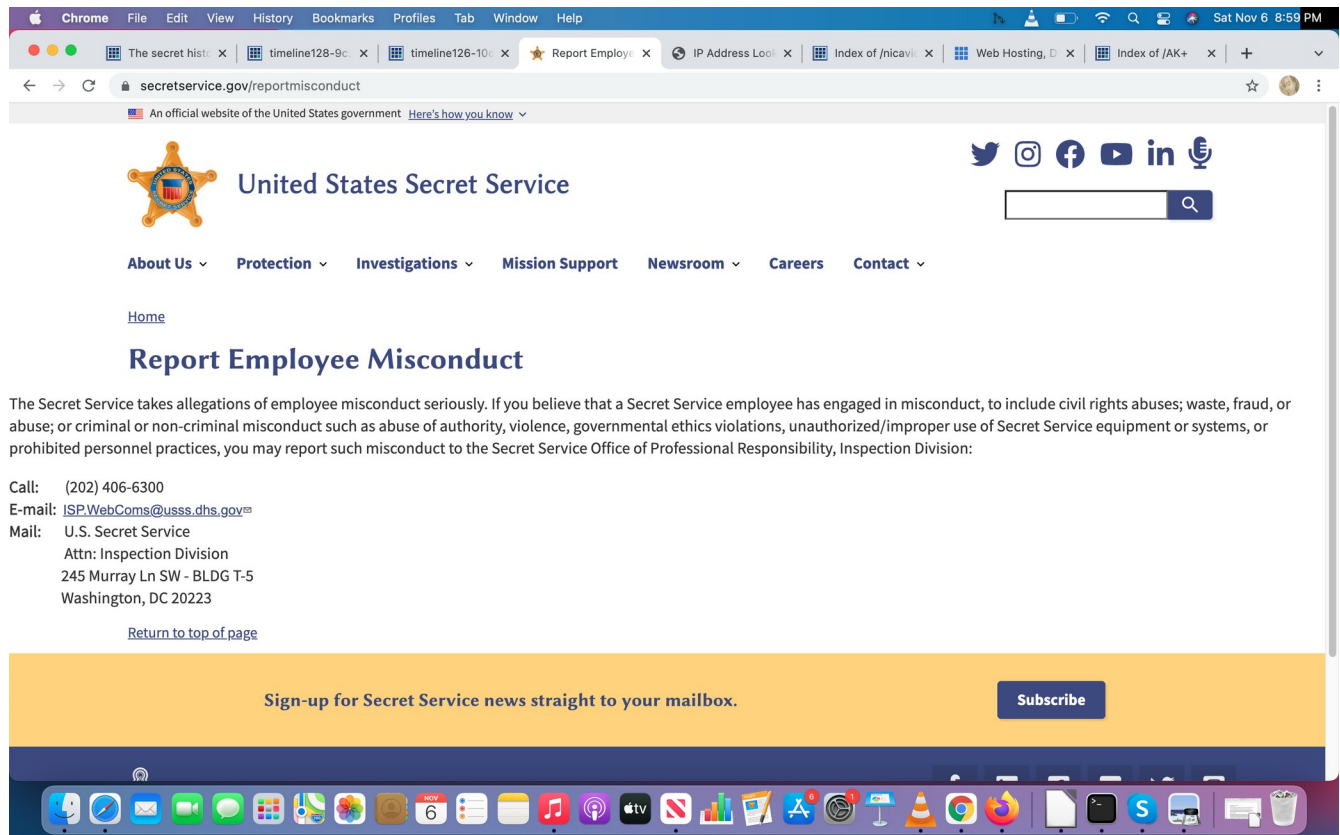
Chrome File Edit View History Bookmarks Profiles Tab Window Help
Sat Nov 6 8:59 PM

The secret hist ×
timeline128-9c ×
timeline126-10 ×
Report Employe ×
IP Address Look ×
Index of /nicavi ×
Web Hosting, D ×
Index of /AK+ ×

secretservice.gov/reportmisconduct

An official website of the United States government Here's how you know

United States Secret Service

About Us Protection Investigations Mission Support Newsroom Careers Contact

Home

Report Employee Misconduct

The Secret Service takes allegations of employee misconduct seriously. If you believe that a Secret Service employee has engaged in misconduct, to include civil rights abuses; waste, fraud, or abuse; or criminal or non-criminal misconduct such as abuse of authority, violence, governmental ethics violations, unauthorized/improper use of Secret Service equipment or systems, or prohibited personnel practices, you may report such misconduct to the Secret Service Office of Professional Responsibility, Inspection Division:

Call: (202) 406-6300
E-mail: ISP.WebComs@usss.dhs.gov
Mail: U.S. Secret Service
Attn: Inspection Division
245 Murray Ln SW - BLDG T-5
Washington, DC 20223

Return to top of page

Sign-up for Secret Service news straight to your mailbox.

Subscribe

NOV 6 tv